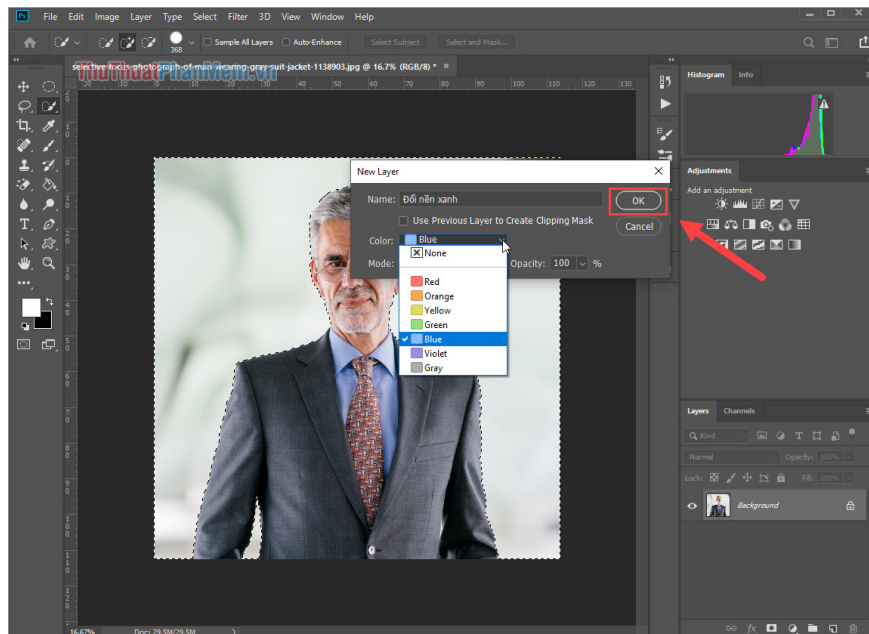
Ps File Edit Image Layer Type Select Filter 3D View Window Help

368 Sample All Layers Auto-Enhance Select Subject Select and Mask...

selective-focus-photograph-of-man-wearing-gray-suit-jacket-1138903.jpg @ 16.7% (RGB/8) * ×

ThuThuatPhanMem.vn

20 10 0 10 20 30 40 50 60 70 80 90 100 110

Histogram Info

Adjustments

Add an adjustment

New Layer

Name: Đổi nền xanh

OK

Use Previous Layer to Create Clipping Mask

Cancel

Color: Blue

Mode:

Opacity: 100 %

None
Red
Orange
Yellow
Green
Blue
Violet
Gray

Layers Channels

Kind

Normal Opacity: 100%

Lock: Fill: 100%

Background

16.67% Doc: 29.5M/29.5M